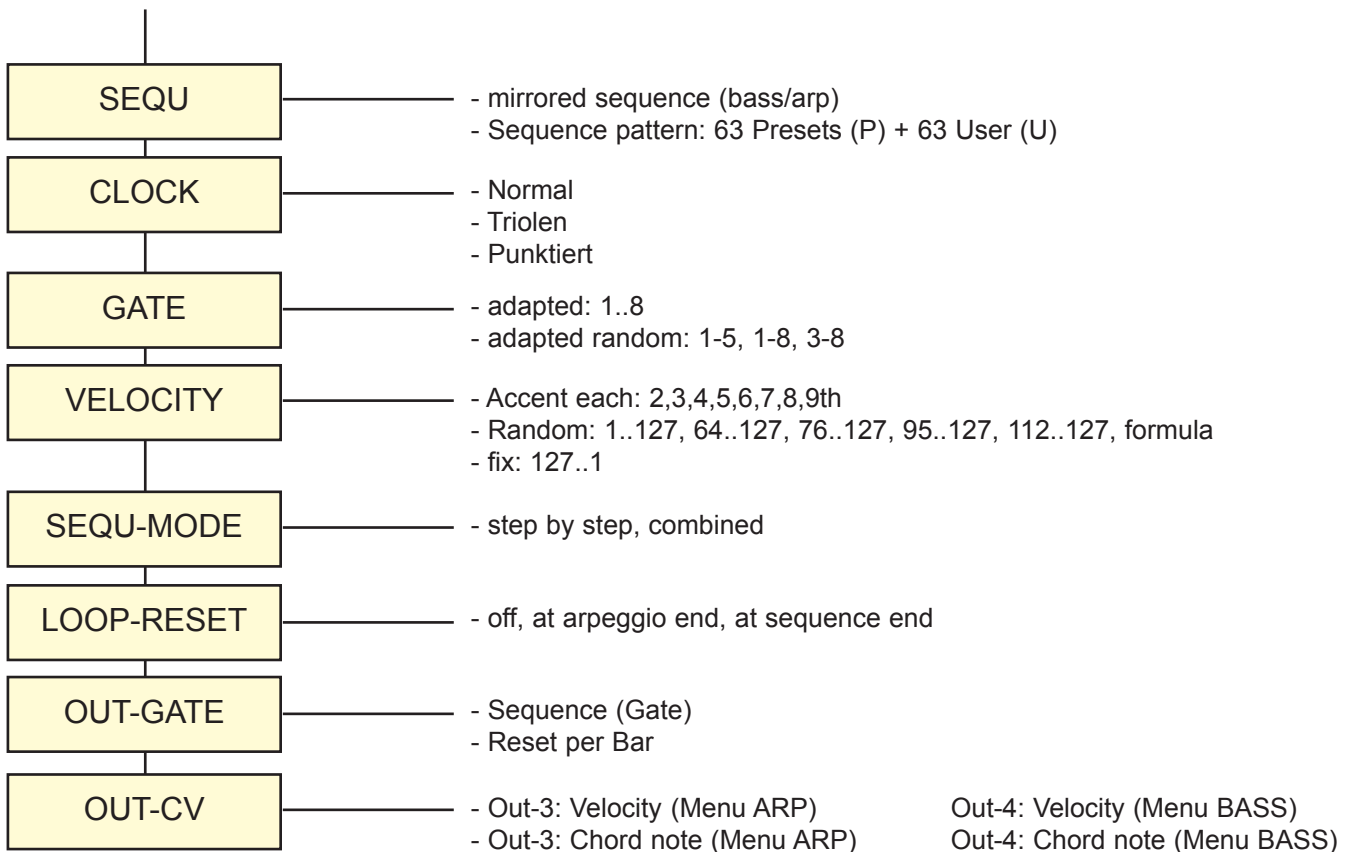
SEQU
- mirrored sequence (bass/arp)
- Sequence pattern: 63 Presets (P) + 63 User (U)

CLOCK
- Normal
- Triolen
- Punktiert

GATE
- adapted: 1..8
- adapted random: 1-5, 1-8, 3-8

VELOCITY
- Accent each: 2,3,4,5,6,7,8,9th
- Random: 1..127, 64..127, 76..127, 95..127, 112..127, formula
- fix: 127..1

SEQU-MODE
- step by step, combined

LOOP-RESET
- off, at arpeggio end, at sequence end

OUT-GATE
- Sequence (Gate)
- Reset per Bar

OUT-CV
- Out-3: Velocity (Menu ARP)
- Out-3: Chord note (Menu ARP)

Out-4: Velocity (Menu BASS)
Out-4: Chord note (Menu BASS)